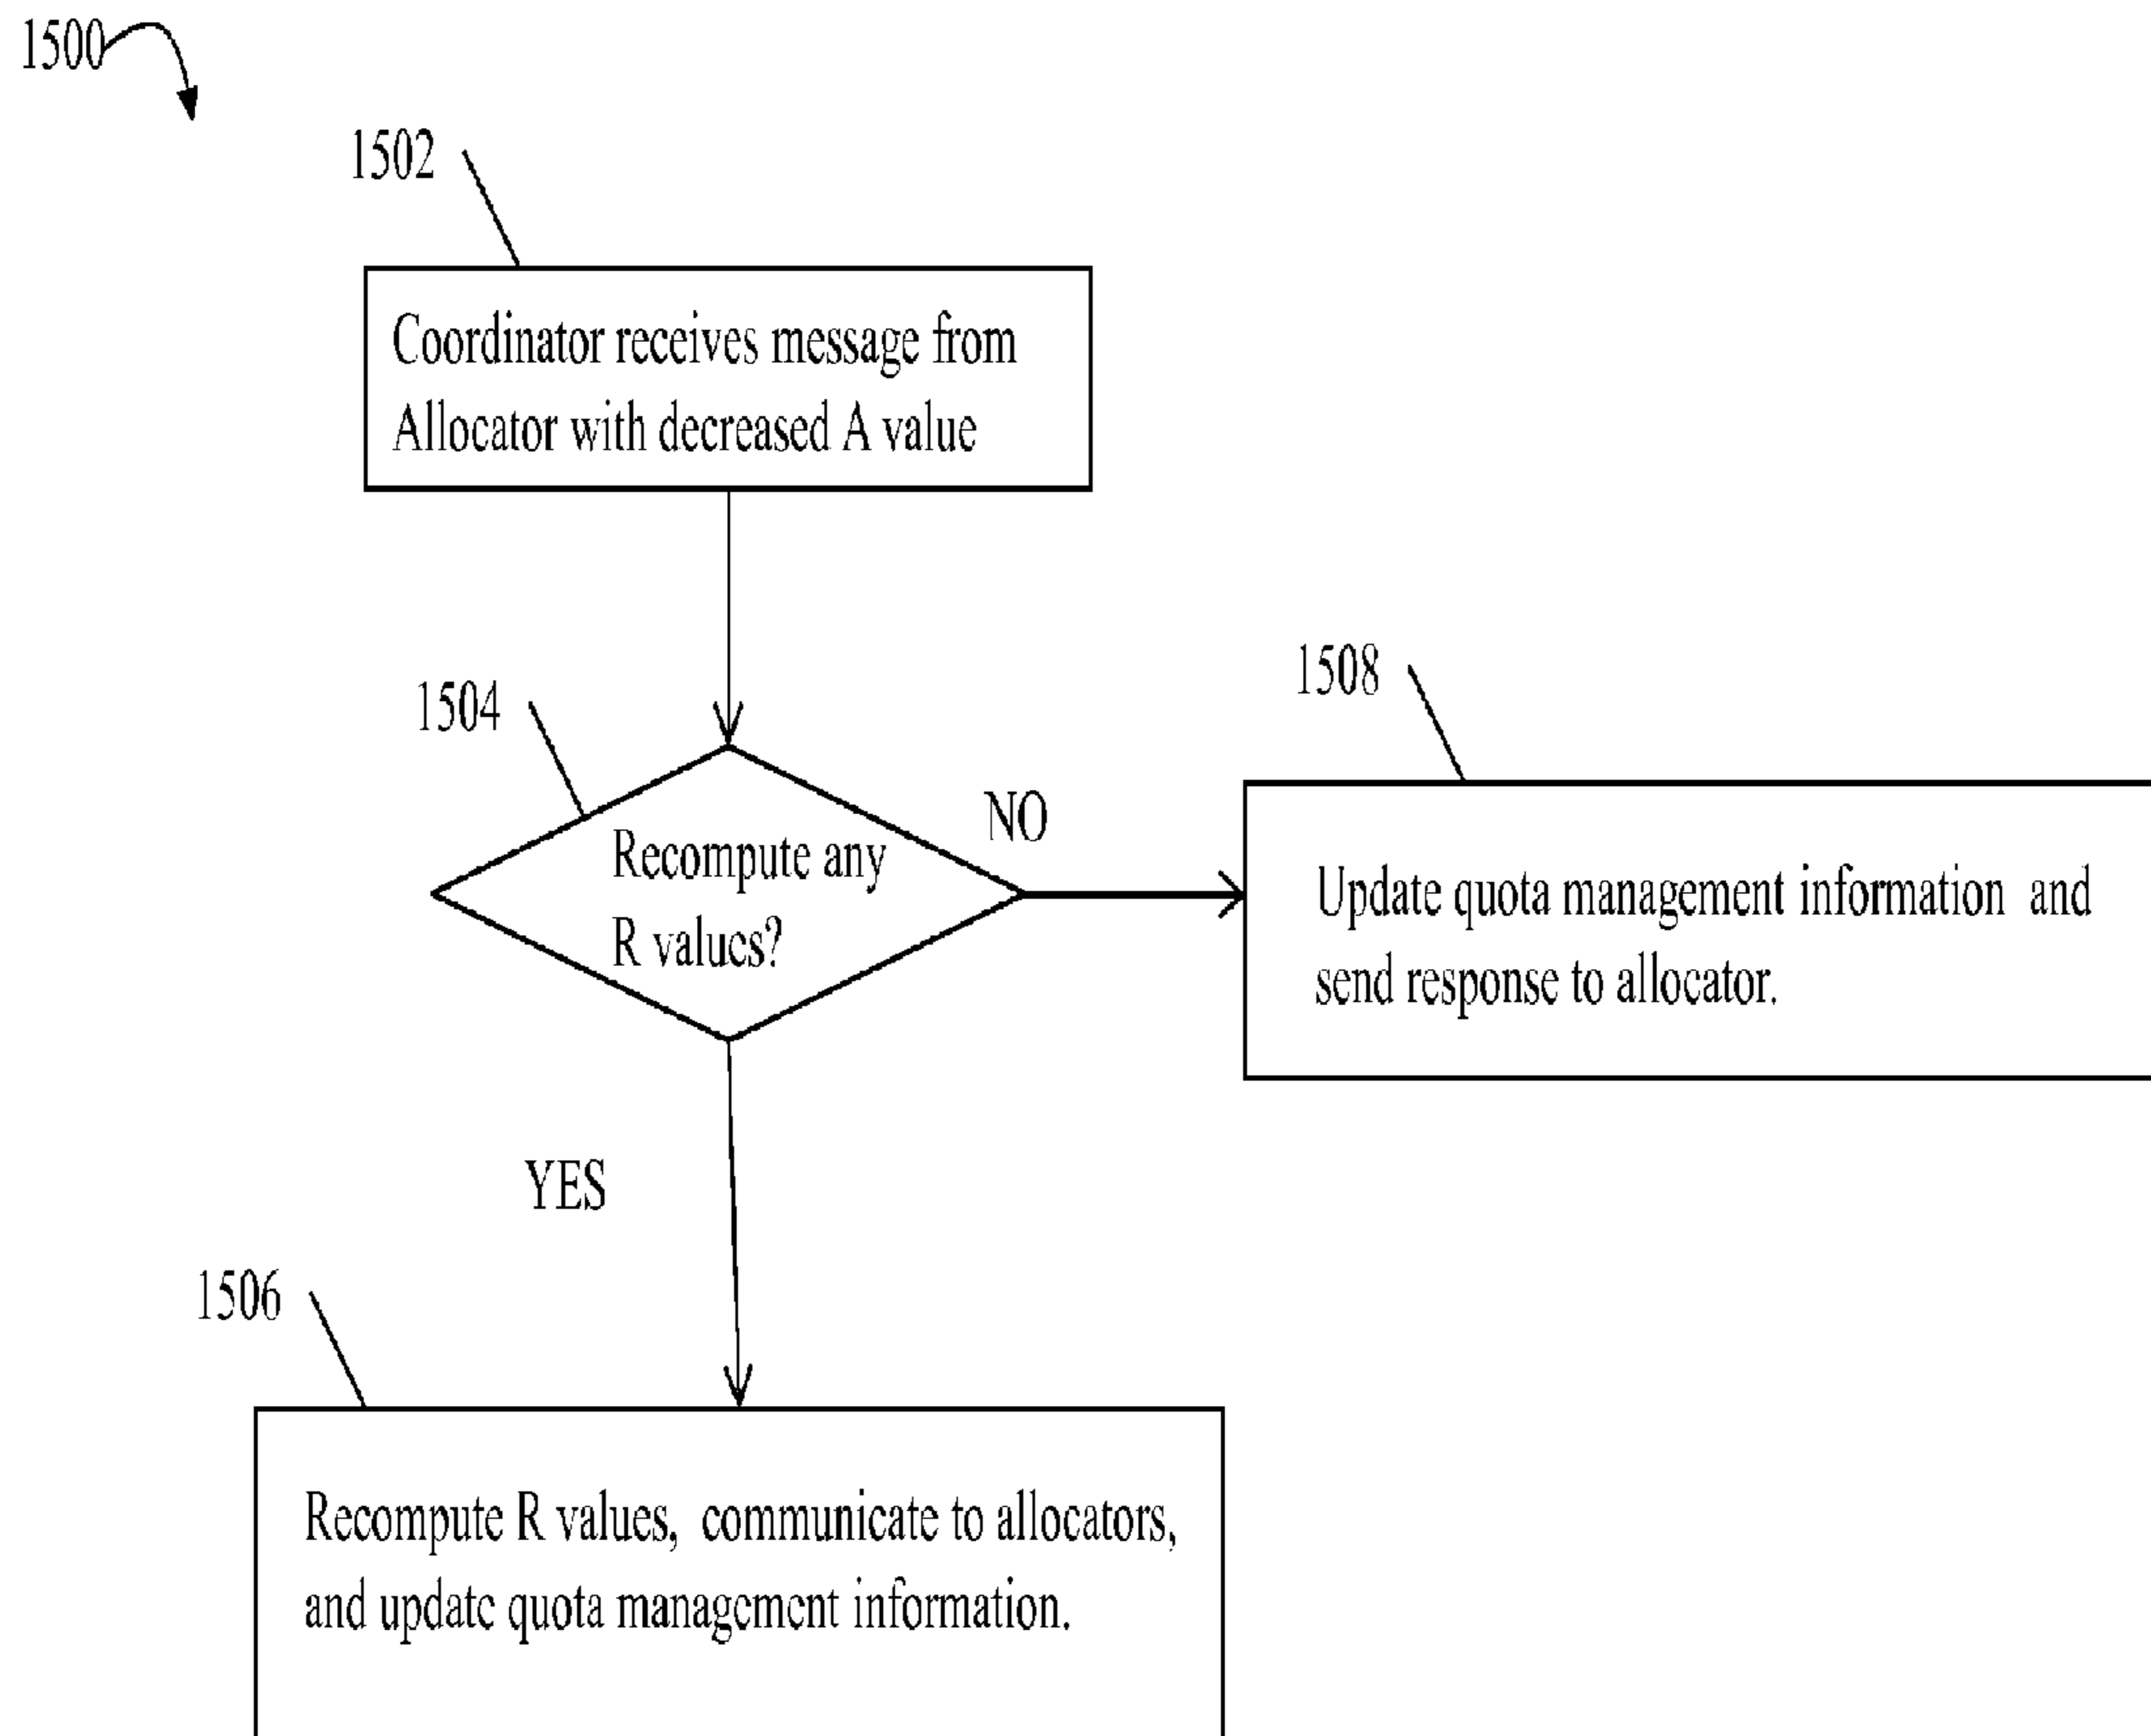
1500

1502

Coordinator receives message from Allocator with decreased A value

1504

Recompute any R values?

NO

1508

Update quota management information and send response to allocator.

YES

1506

Recompute R values, communicate to allocators, and update quota management information.